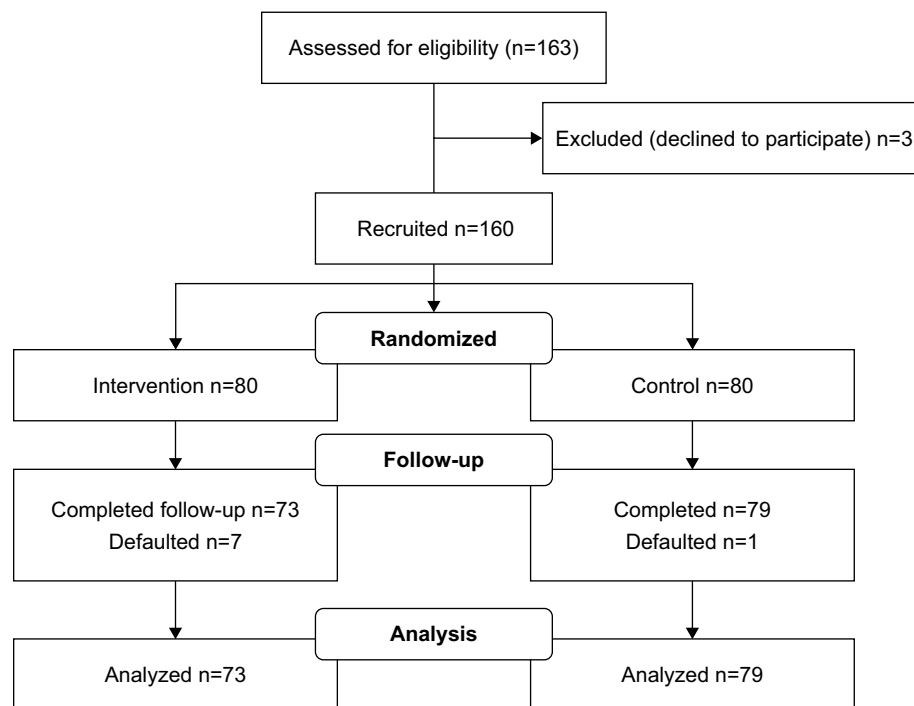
Assessed for eligibility (n=163)

Excluded (declined to participate) n=3

Recruited n=160

Randomized

Intervention n=80

Control n=80

Follow-up

Completed follow-up n=73
Defaulted n=7

Completed n=79
Defaulted n=1

Analysis

Analyzed n=73

Analyzed n=79